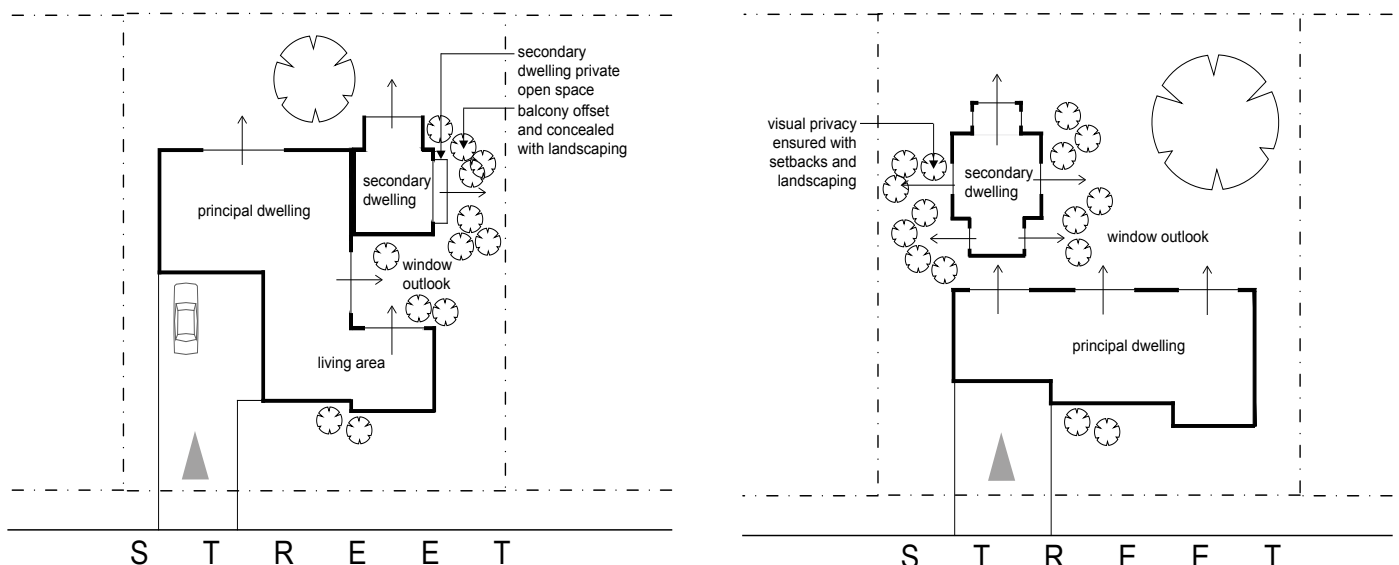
secondary dwelling private open space

balcony offset and concealed with landscaping

secondary dwelling

principal dwelling

window outlook

living area

S T R E E T

visual privacy ensured with setbacks and landscaping

secondary dwelling

window outlook

principal dwelling

S T R E E T